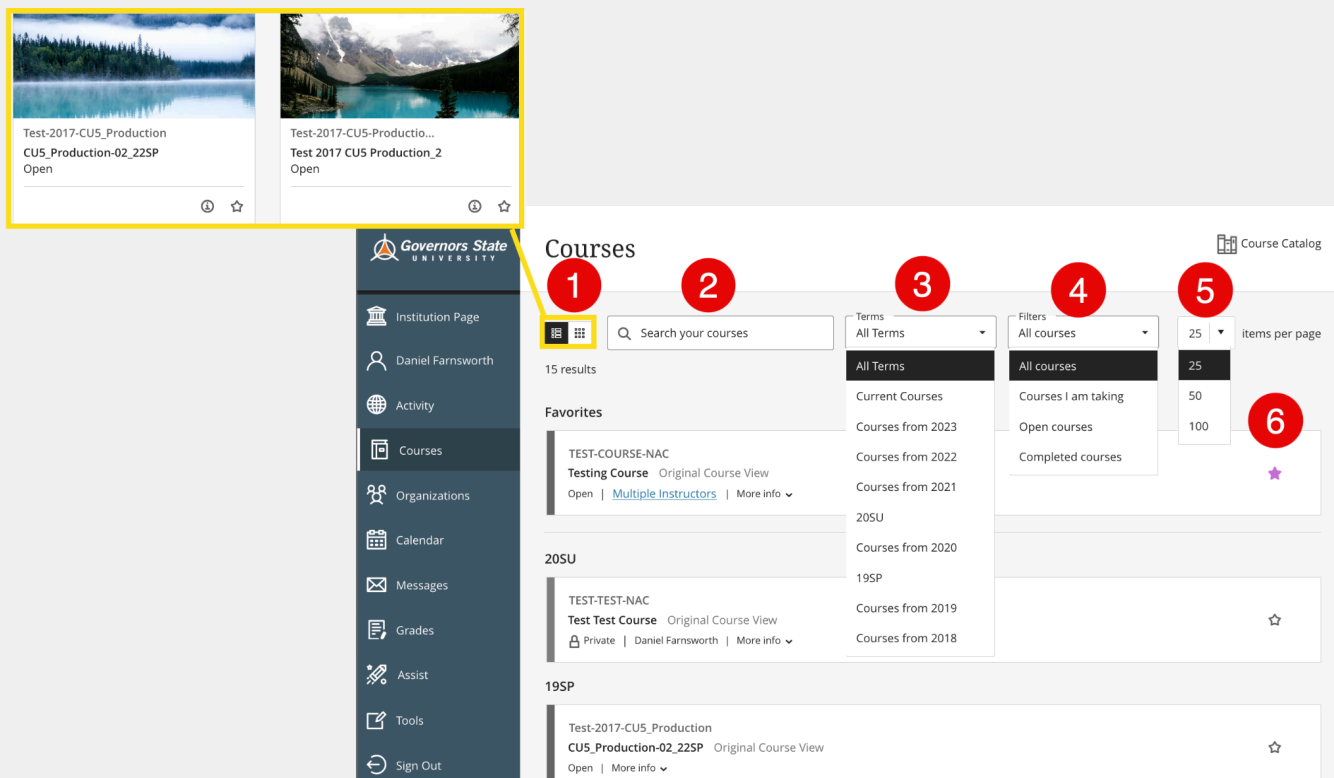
Test-2017-CU5_Production
CU5_Production-02_22SP
Open

Test-2017-CU5-Productio...
Test 2017 CU5 Production_2
Open

Governors State
UNIVERSITY

Institution Page
Daniel Farnsworth
Activity
Courses
Organizations
Calendar
Messages
Grades
Assist
Tools
Sign Out

Courses

Course Catalog

1 2 3 4 5

Search your courses

Terms
All Terms

Filters
All courses

25 items per page

15 results

All Terms
Current Courses
Courses from 2023
Courses from 2022
Courses from 2021
20SU
Courses from 2020
19SP
Courses from 2019
Courses from 2018

All courses
Courses I am taking
Open courses
Completed courses

25
50
100

6

Favorites

TEST-COURSE-NAC
Testing Course Original Course View
Open | Multiple Instructors | More info

20SU

TEST-TEST-NAC
Test Test Course Original Course View
Private | Daniel Farnsworth | More info

19SP

Test-2017-CU5_Production
CU5_Production-02_22SP Original Course View
Open | More info